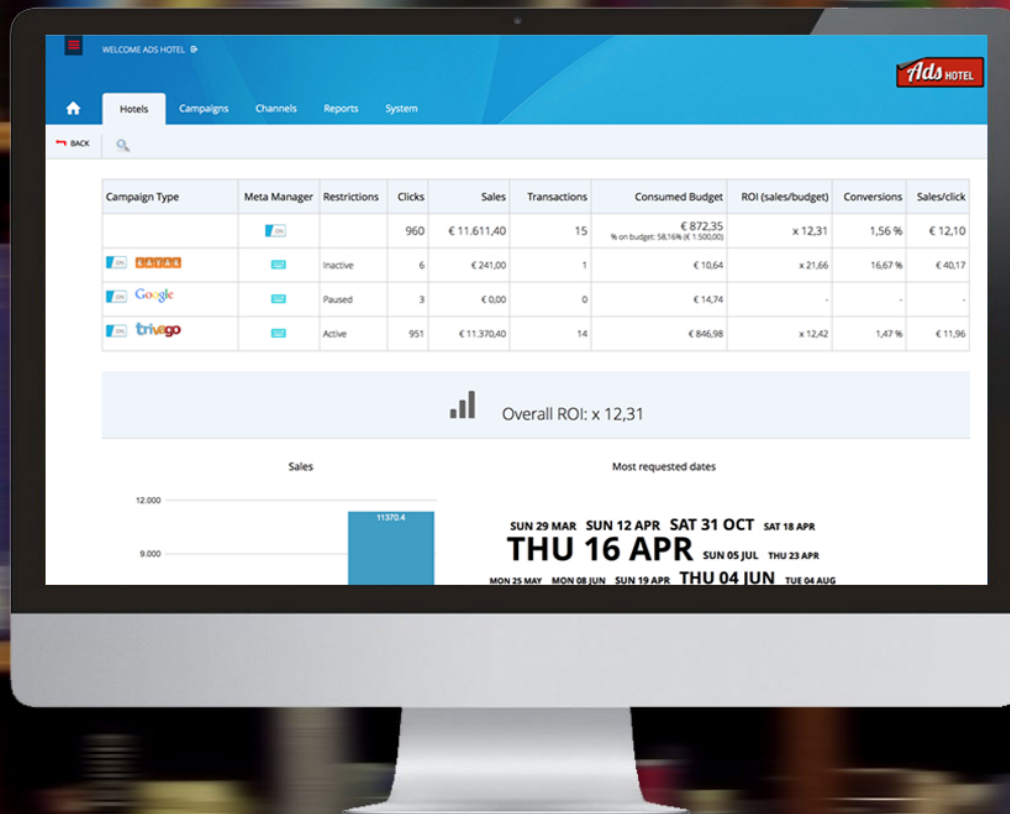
WELCOME ADS HOTEL

Ads HOTEL

Hotels Campaigns Channels Reports System

BACK

| Campaign Type | Meta Manager | Restrictions | Clicks | Sales | Transactions | Consumed Budget | ROI (sales/budget) | Conversions | Sales/click |
|---|---|---|---|---|---|---|---|---|---|
| | ON | | 960 | € 11.611,40 | 15 | € 872,35 % on budget: 58,16% (€ 1.500,00) | x 12,31 | 1,56 % | € 12,10 |
| ON KAYAK | | Inactive | 6 | € 241,00 | 1 | € 10,64 | x 21,66 | 16,67 % | € 40,17 |
| ON Google | | Paused | 3 | € 0,00 | 0 | € 14,74 | - | - | - |
| ON trivago | | Active | 951 | € 11.370,40 | 14 | € 846,98 | x 12,42 | 1,47 % | € 11,96 |

Overall ROI: x 12,31

Sales

12.000
9.000
11370.4

Most requested dates

SUN 29 MAR SUN 12 APR SAT 31 OCT SAT 18 APR
THU 16 APR SUN 05 JUL THU 23 APR
MON 25 MAY MON 08 JUN SUN 19 APR THU 04 JUN TUE 04 AUG